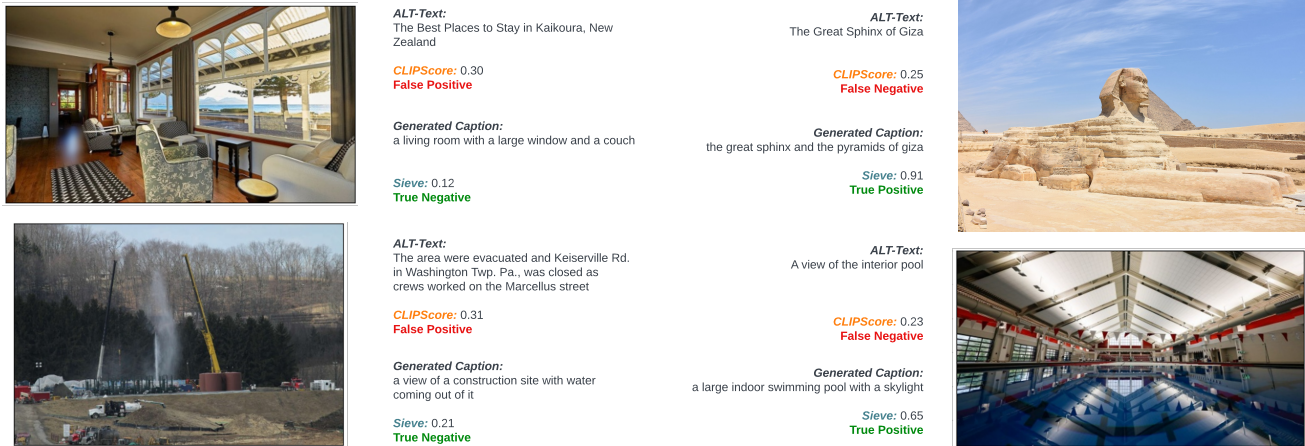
ALT-Text:
The Best Places to Stay in Kaikoura, New Zealand

CLIPScore: 0.30
False Positive

Generated Caption:
a living room with a large window and a couch

Sieve: 0.12
True Negative

ALT-Text:
The Great Sphinx of Giza

CLIPScore: 0.25
False Negative

Generated Caption:
the great sphinx and the pyramids of giza

Sieve: 0.91
True Positive

ALT-Text:
The area were evacuated and Keiserville Rd. in Washington Twp. Pa., was closed as crews worked on the Marcellus street

CLIPScore: 0.31
False Positive

Generated Caption:
a view of a construction site with water coming out of it

Sieve: 0.21
True Negative

ALT-Text:
A view of the interior pool

CLIPScore: 0.23
False Negative

Generated Caption:
a large indoor swimming pool with a skylight

Sieve: 0.65
True Positive